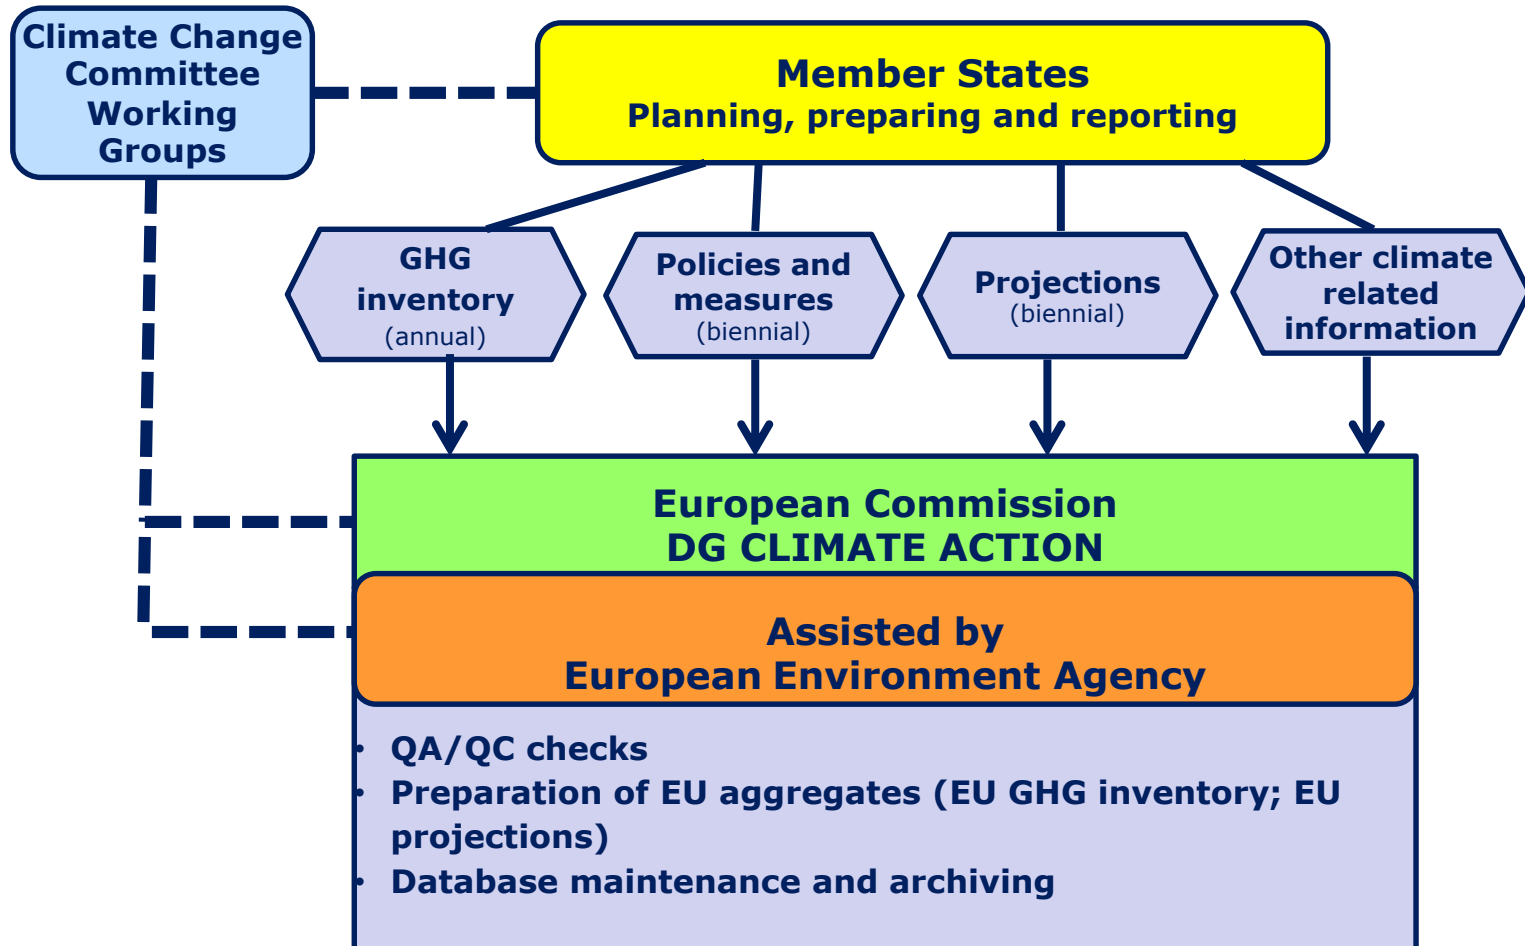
Climate Change Committee Working Groups

Member States
Planning, preparing and reporting

GHG inventory
(annual)

Policies and measures
(biennial)

Projections
(biennial)

Other climate related information

European Commission
DG CLIMATE ACTION

Assisted by
European Environment Agency

• QA/QC checks
• Preparation of EU aggregates (EU GHG inventory; EU projections)
• Database maintenance and archiving